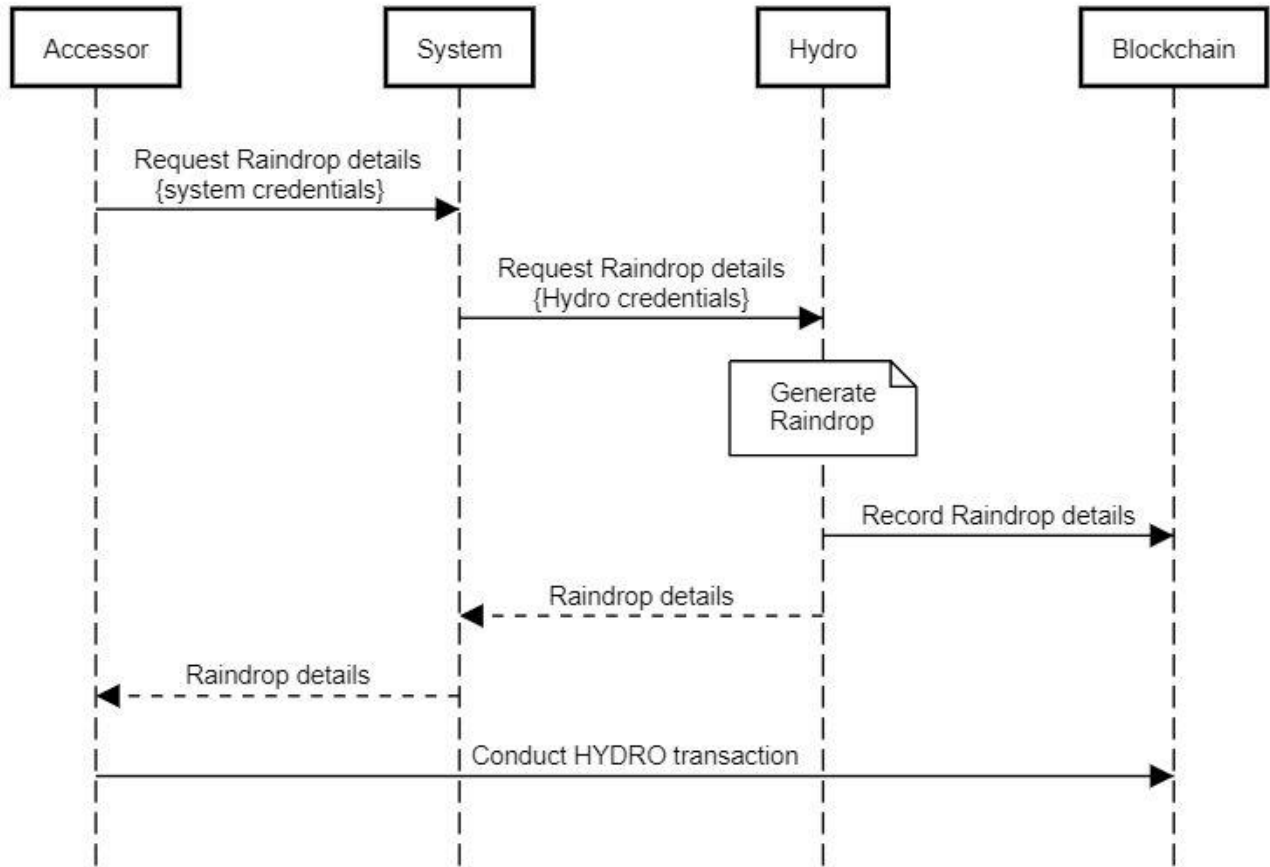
Accessor

System

Hydro

Blockchain

Request Raindrop details
{system credentials}

Request Raindrop details
{Hydro credentials}

Generate Raindrop

Record Raindrop details

Raindrop details

Raindrop details

Conduct HYDRO transaction